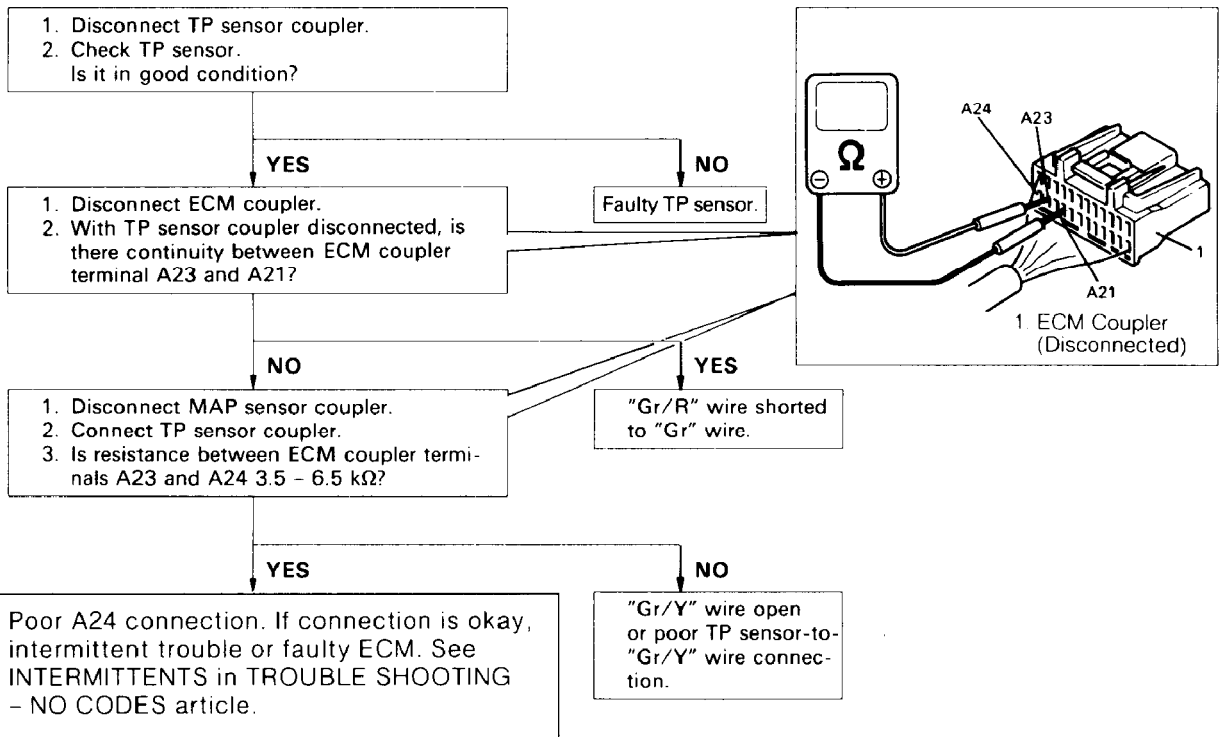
1. Disconnect TP sensor coupler.
2. Check TP sensor. Is it in good condition?

YES

NO

Faulty TP sensor.

1. Disconnect ECM coupler.
2. With TP sensor coupler disconnected, is there continuity between ECM coupler terminal A23 and A21?

$\Omega$

A24

A23

1

A21

1. ECM Coupler (Disconnected)

NO

YES

1. Disconnect MAP sensor coupler.
2. Connect TP sensor coupler.
3. Is resistance between ECM coupler terminals A23 and A24 3.5 - 6.5 k$\Omega$?

"Gr/R" wire shorted to "Gr" wire.

YES

NO

Poor A24 connection. If connection is okay, intermittent trouble or faulty ECM. See INTERMITTENTS in TROUBLE SHOOTING - NO CODES article.

"Gr/Y" wire open or poor TP sensor-to-"Gr/Y" wire connection.